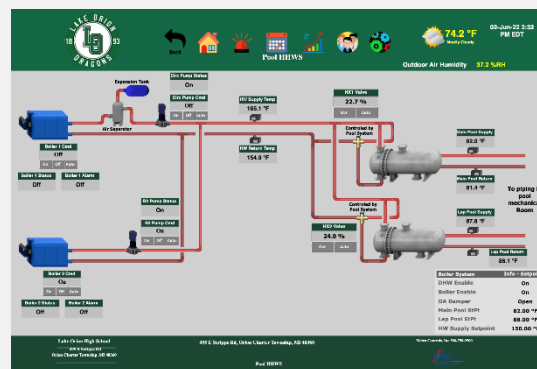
LAKE ORION
19 LO 93
DRAGONS

Back

Pool HHWS

74.2 °F
Mostly Cloudy

02-Jun-22 2:52 PM EDT

Outdoor Air Humidity 37.2 %RH

Expansion Tank

Circ Pumps Status
On

Circ Pump Cmd
Off
On Off Auto

Air Separator

Boiler 1 Cmd
Off
On Off Auto

Boiler 1 Status
Off

Boiler 1 Alarm
Off

HW Supply Temp
165.1 °F

HW Return Temp
154.9 °F

HX1 Valve
22.7 %
Opr Auto

Controlled by Pool System

Main Pool Supply
82.0 °F

Main Pool Return
81.4 °F

To piping in pool mechanical Room

Rtl Pumps Status
On

Rtl Pump Cmd
On
On Off Auto

Boiler 2 Cmd
On
On Off Auto

Boiler 2 Status
Off

Boiler 2 Alarm
Off

Controlled by Pool System

HX2 Valve
24.0 %
Opr Auto

Lap Pool Supply
87.8 °F

Lap Pool Return
86.1 °F

Boiler System Info - Setpoints
DHW Enable On
Boiler Enable On
OA Damper Open
Main Pool StPt 82.00 °F
Lap Pool StPt 88.00 °F
HW Supply Setpoint 150.00 °F

Lake Orion High School
495 E Scripps Rd
Orion Charter Township, MI 48360

495 E Scripps Rd, Orion Charter Township, MI 48360

Pool HHWS